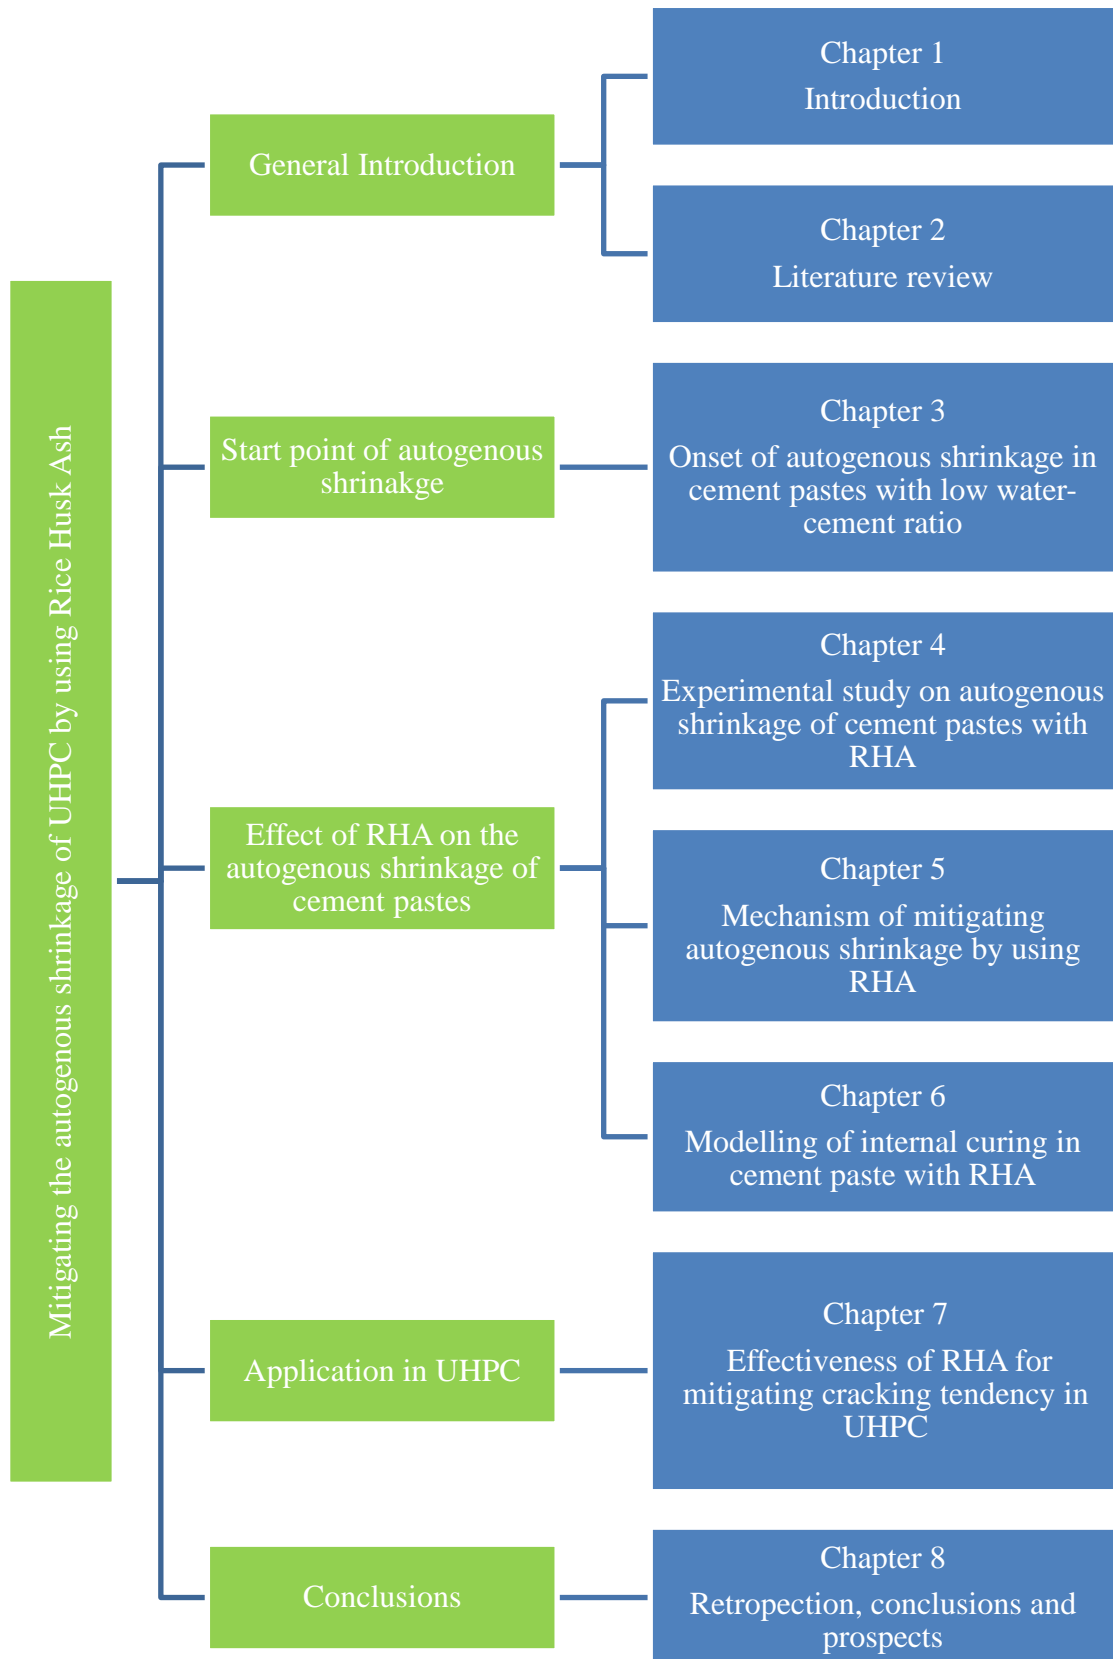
Mitigating the autogenous shrinkage of UHPC by using Rice Husk Ash

General Introduction

Chapter 1
Introduction

Chapter 2
Literature review

Start point of autogenous shrinakge

Chapter 3
Onset of autogenous shrinkage in cement pastes with low water-cement ratio

Effect of RHA on the autogenous shrinkage of cement pastes

Chapter 4
Experimental study on autogenous shrinkage of cement pastes with RHA

Chapter 5
Mechanism of mitigating autogenous shrinkage by using RHA

Chapter 6
Modelling of internal curing in cement paste with RHA

Application in UHPC

Chapter 7
Effectiveness of RHA for mitigating cracking tendency in UHPC

Conclusions

Chapter 8
Retropection, conclusions and prospects